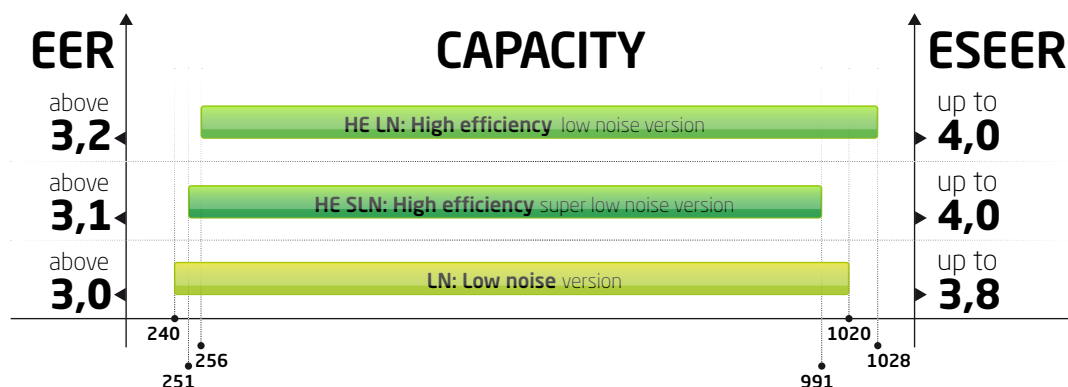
EER

CAPACITY

ESEER

above
3,2

HE LN: High efficiency low noise version

up to
4,0

above
3,1

HE SLN: High efficiency super low noise version

up to
4,0

above
3,0

LN: Low noise version

up to
3,8

240
256
251
1020
1028
991